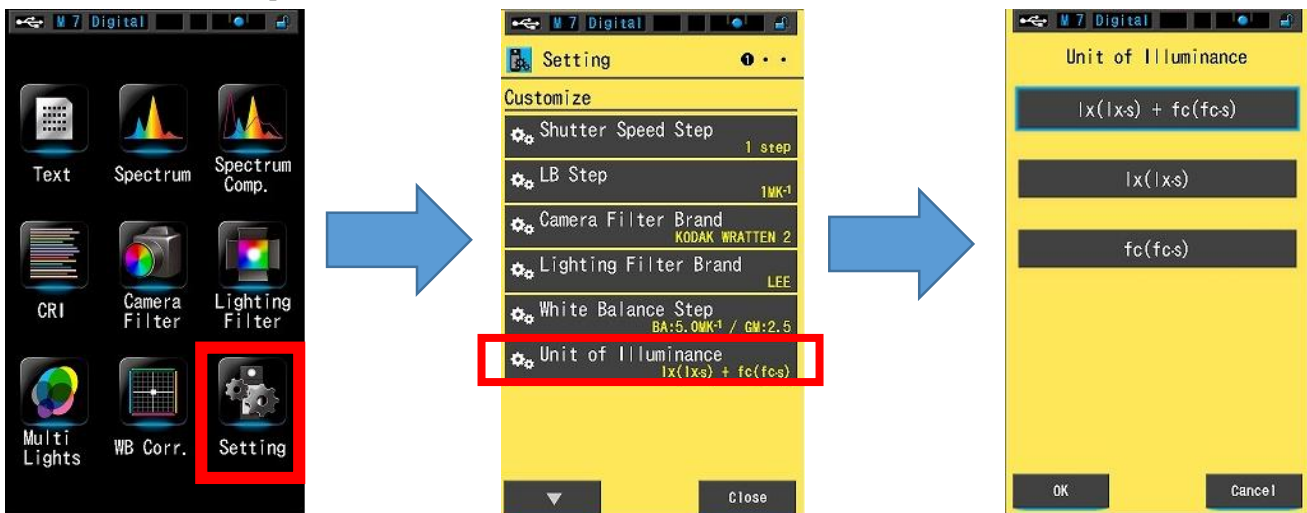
M 7 Digital

Text
Spectrum
Spectrum Comp.
CRI
Camera Filter
Lighting Filter
Multi Lights
WB Corr.
Setting

M 7 Digital

Setting

Customize
Shutter Speed Step
1 step
LB Step
$1MK^{-1}$
Camera Filter Brand
KODAK WRATTEN 2
Lighting Filter Brand
LEE
White Balance Step
BA:5.0$MK^{-1}$ / GM:2.5
Unit of Illuminance
lx(lx·s) + fc(fc·s)

Close

M 7 Digital

Unit of Illuminance

lx(lx·s) + fc(fc·s)

lx(lx·s)

fc(fc·s)

OK
Cancel